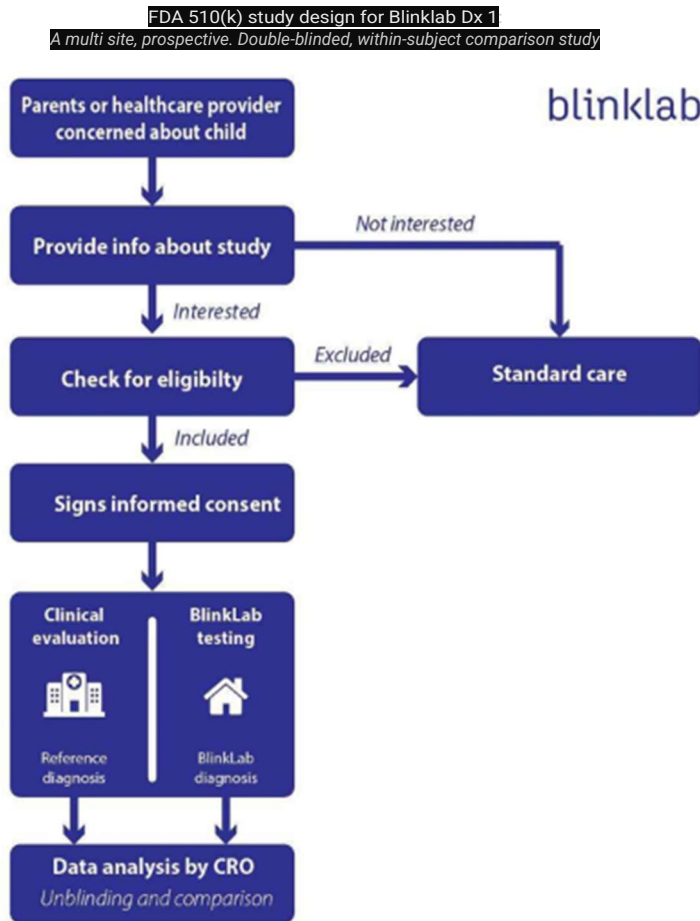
FDA 510(k) study design for Blinklab Dx 1
A multi site, prospective. Double-blinded, within-subject comparison study

blinklab

Parents or healthcare provider concerned about child

Provide info about study

Not interested

Interested

Check for eligibilty

Excluded

Standard care

Included

Signs informed consent

Clinical evaluation

Reference diagnosis

BlinkLab testing

BlinkLab diagnosis

Data analysis by CRO
Unblinding and comparison